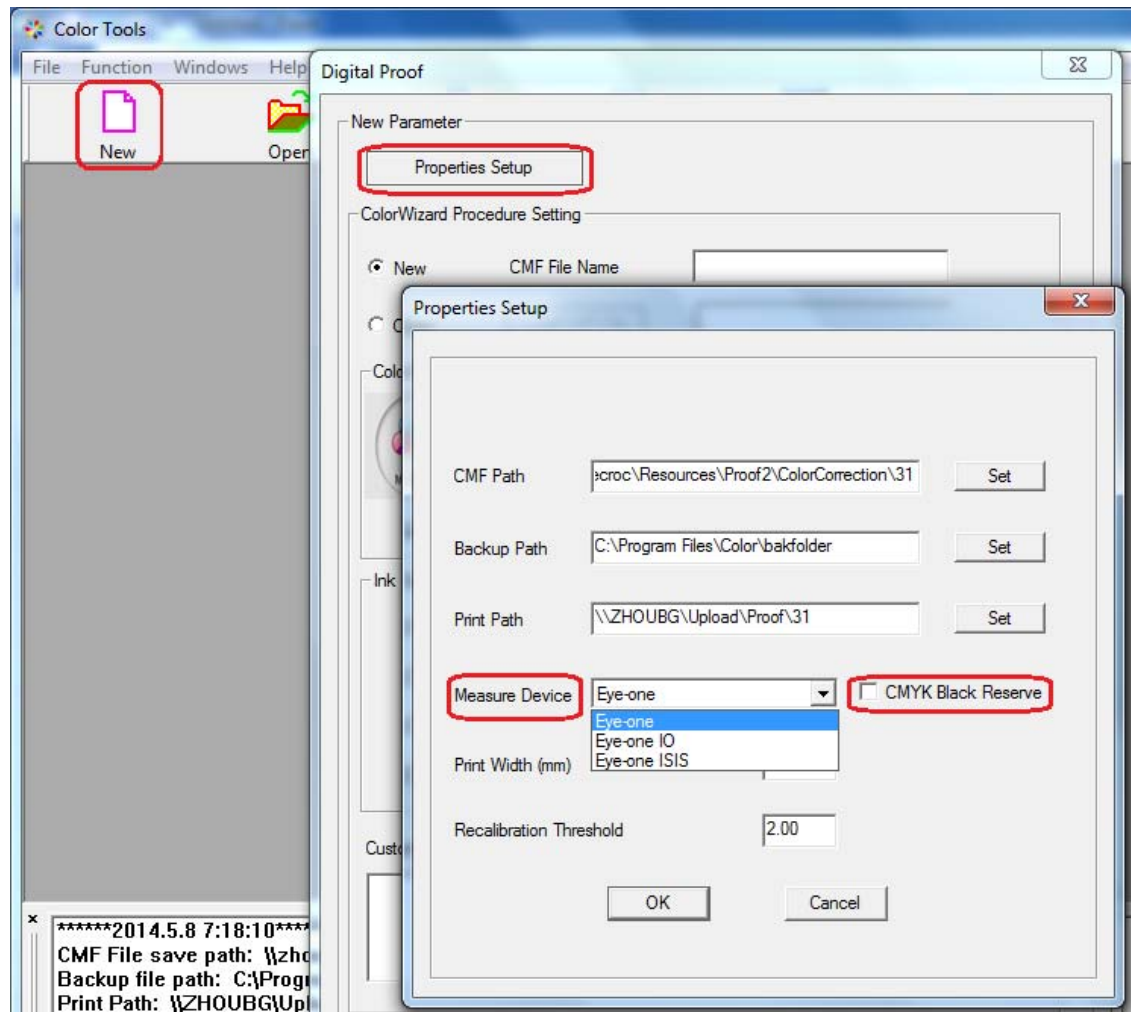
Color Tools

File Function Windows Help

New

Oper

Digital Proof

New Parameter

Properties Setup

ColorWizard Procedure Setting

New

CMF File Name

C

Colo

Ink

Custo

Properties Setup

CMF Path

ecroc\Resources\Proof2\ColorCorrection\31

Set

Backup Path

C:\Program Files\Color\bakfolder

Set

Print Path

\\ZHOUBG\Upload\Proof\31

Set

Measure Device

Eye-one

CMYK Black Reserve

Eye-one
Eye-one IO
Eye-one ISIS

Print Width (mm)

Recalibration Threshold

2.00

OK

Cancel

×

******2014.5.8 7:18:10****
CMF File save path: \\zho
Backup file path: C:\Progr
Print Path: \\ZHOUBG\Up